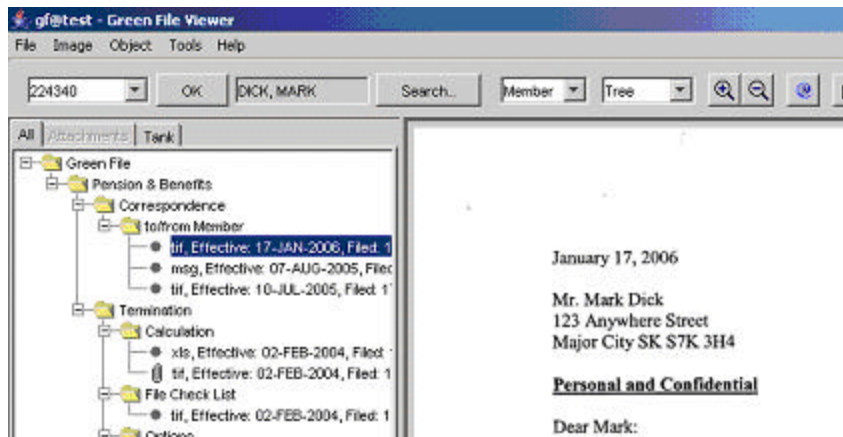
gf@test - Green File Viewer

File Image Object Tools Help

224340 OK DICK, MARK Search... Member Tree

All Attachments Task

Green File
Pension & Benefits
Correspondence
to/from Member
tif, Effective: 17-JAN-2006, Filed: 1
msg, Effective: 07-AUG-2005, Filed
tif, Effective: 10-JUL-2005, Filed: 1
Termination
Calculation
xls, Effective: 02-FEB-2004, Filed: 1
tif, Effective: 02-FEB-2004, Filed: 1
File Check List
tif, Effective: 02-FEB-2004, Filed: 1
Options

January 17, 2006

Mr. Mark Dick
123 Anywhere Street
Major City SK S7K 3H4

Personal and Confidential

Dear Mark: